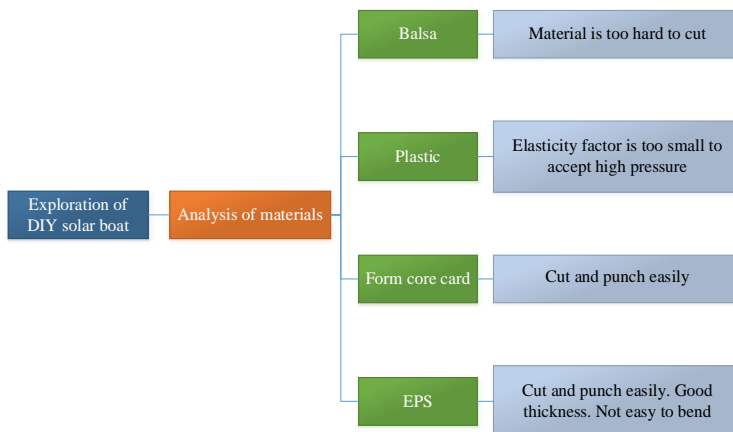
Exploration of DIY solar boat

Analysis of materials

Balsa

Material is too hard to cut

Plastic

Elasticity factor is too small to accept high pressure

Form core card

Cut and punch easily

EPS

Cut and punch easily. Good thickness. Not easy to bend